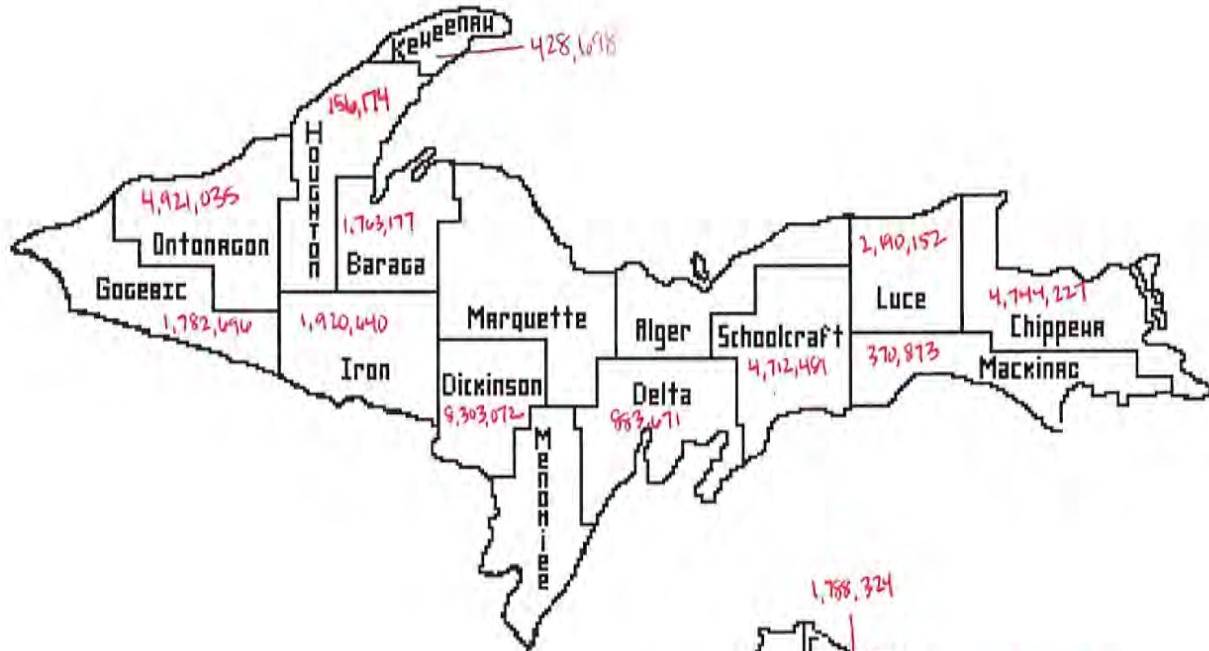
Keweenaw
428,618
156,174
Houghton
4,921,035
Ontonagon
1,763,177
Baraga
Gogebic
1,782,696
1,920,440
Iron
Marquette
Alger
Schoolcraft
4,712,481
2,190,152
Luce
4,744,227
Chippewa
370,873
Mackinac
Dickinson
8,303,072
Menominee
Delta
883,671
1,788,324